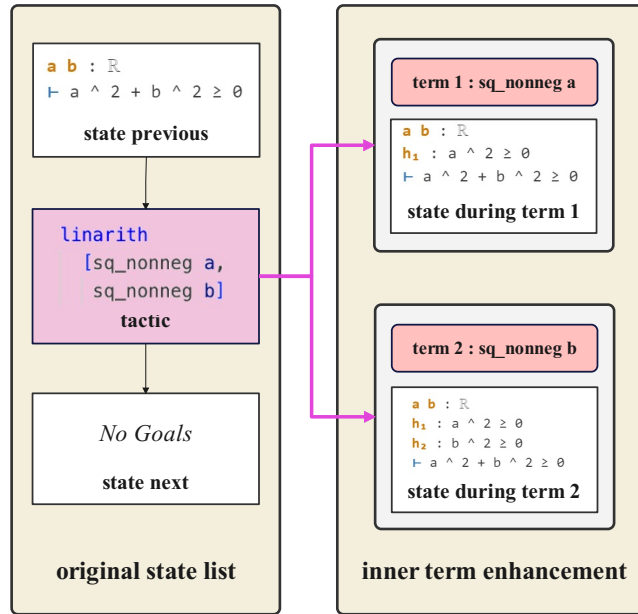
a b : ℝ
⊢ a ^ 2 + b ^ 2 ≥ 0
state previous

linarith
[sq_nonneg a,
sq_nonneg b]
tactic

No Goals
state next

original state list

term 1 : sq_nonneg a

a b : ℝ
h₁ : a ^ 2 ≥ 0
⊢ a ^ 2 + b ^ 2 ≥ 0
state during term 1

term 2 : sq_nonneg b

a b : ℝ
h₁ : a ^ 2 ≥ 0
h₂ : b ^ 2 ≥ 0
⊢ a ^ 2 + b ^ 2 ≥ 0
state during term 2

inner term enhancement